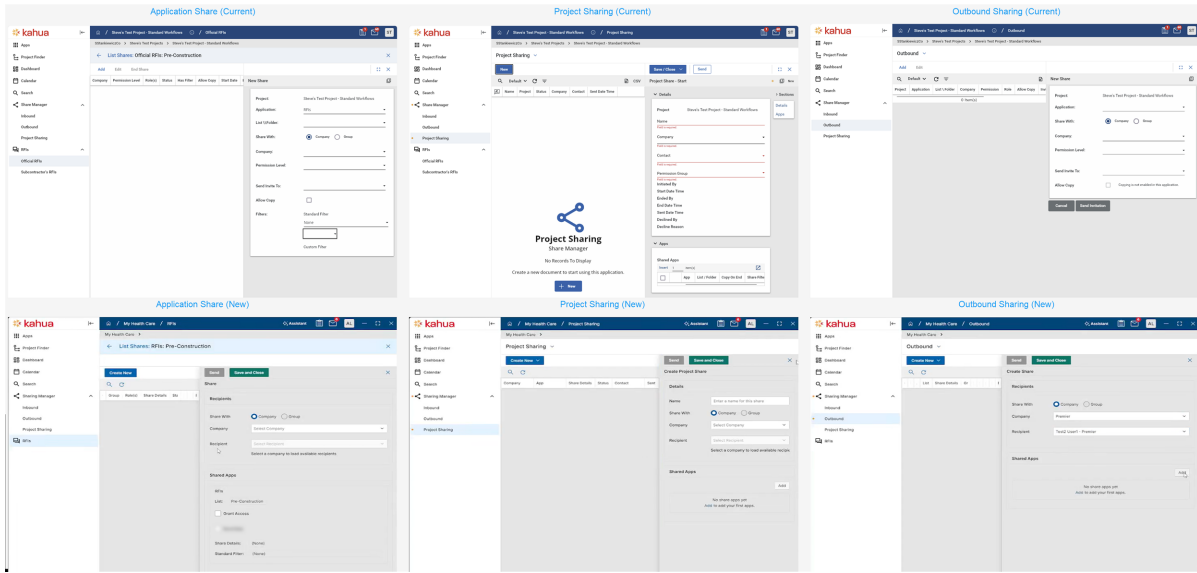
Application Share (Current)

kahua

Steve's Test Project - Standard Workflows / Official RFIs

Apps
Project Finder
Dashboard
Calendar
Search
Share Manager
Inbound
Outbound
Project Sharing
RFIs
Official RFIs
Subcontractor's RFIs

List Shares: Official RFIs: Pre-Construction

Add Edit End Share

Company Permission Level Role(s) Status Has Filter Allow Copy Start Date

New Share

Project: Steve's Test Project - Standard Workflows
Application: RFIs
List \ Folder:
Share With: Company Group
Company:
Permission Level:
Send Invite To:
Allow Copy:
Filters: Standard Filter
Name
Custom Filter

Project Sharing (Current)

kahua

Steve's Test Project - Standard Workflows / Project Sharing

Apps
Project Finder
Dashboard
Calendar
Search
Share Manager
Inbound
Outbound
Project Sharing
RFIs
Official RFIs
Subcontractor's RFIs

Project Sharing

New

Default

Name Project Status Company Contact Sent Date Time

Project Sharing
Share Manager
No Records To Display
Create a new document to start using this application.
New

Save / Close Send

Project Share - Start

Details
Project Steve's Test Project - Standard Workflows
Name
Company
Contact
Permission Group
Initiated By
Start Date Time
Ended By
End Date Time
Sent Date Time
Declined By
Decline Reason

Apps
Shared Apps
App List / Folder Copy No End Share Filter

Sections
Details
Apps

Outbound Sharing (Current)

kahua

Steve's Test Project - Standard Workflows / Outbound

Apps
Project Finder
Dashboard
Calendar
Search
Share Manager
Inbound
Outbound
Project Sharing

Outbound

Add Edit

Default

Project Application List \ Folder Company Permission Role Allow Copy

0 item(s)

New Share

Project: Steve's Test Project - Standard Workflows
Application:
Share With: Company Group
Company:
Permission Level:
Send Invite To:
Allow Copy: Copying is not enabled for this application.

Cancel Send Invitation

Application Share (New)

kahua

My Health Care / RFIs

Assistant

Apps
Project Finder
Dashboard
Calendar
Search
Sharing Manager
Inbound
Outbound
Project Sharing
RFIs

List Shares: RFIs: Pre-Construction

Create New

Group Role(s) Share Details

Send Save and Close

Share

Recipients

Share With Company Group
Company Select Company
Recipient Select Recipient
Select a company to load available recipients

Shared Apps

RFIs
List: Pre-Construction
Grant Access
Share Details: (None)
Standard Filter: (None)

Project Sharing (New)

kahua

My Health Care / Project Sharing

Assistant

Apps
Project Finder
Dashboard
Calendar
Search
Sharing Manager
Inbound
Outbound
Project Sharing

Project Sharing

Create New

Company App Share Details Status Contact

Send Save and Close

Create Project Share

Details

Name Enter a name for this share
Share With Company Group
Company Select Company
Recipient Select Recipient
Select a company to load available recipients

Shared Apps

Add

No share apps yet
Add to add your first apps.

Outbound Sharing (New)

kahua

My Health Care / Outbound

Assistant

Apps
Project Finder
Dashboard
Calendar
Search
Sharing Manager
Inbound
Outbound
Project Sharing
RFIs

Outbound

Create New

List Share Details

Send Save and Close

Create Share

Recipients

Share With Company Group
Company Premier
Recipient Test2 User1 - Premier

Shared Apps

Add

No share apps yet
Add to add your first apps.